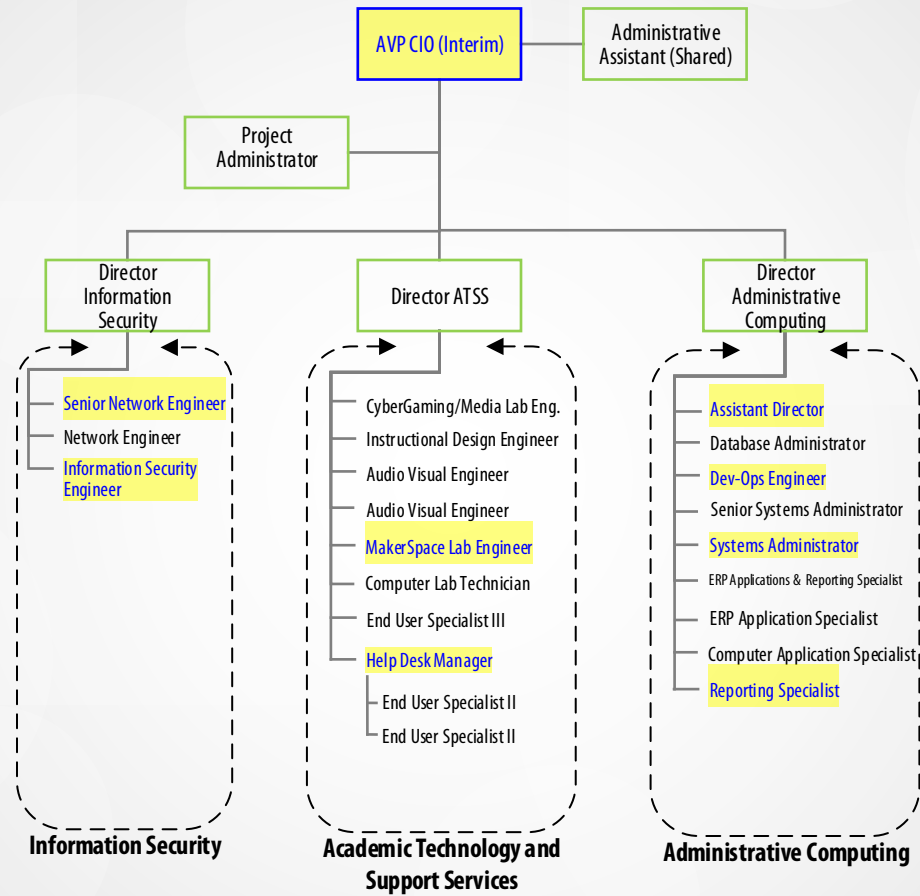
AVP CIO (Interim)

Administrative Assistant (Shared)

Project Administrator

Director Information Security

Director ATSS

Director Administrative Computing

Senior Network Engineer
Network Engineer
Information Security Engineer

CyberGaming/Media Lab Eng.
Instructional Design Engineer
Audio Visual Engineer
Audio Visual Engineer
MakerSpace Lab Engineer
Computer Lab Technician
End User Specialist III
Help Desk Manager
End User Specialist II
End User Specialist II

Assistant Director
Database Administrator
Dev-Ops Engineer
Senior Systems Administrator
Systems Administrator
ERP Applications & Reporting Specialist
ERP Application Specialist
Computer Application Specialist
Reporting Specialist

Information Security

Academic Technology and Support Services

Administrative Computing